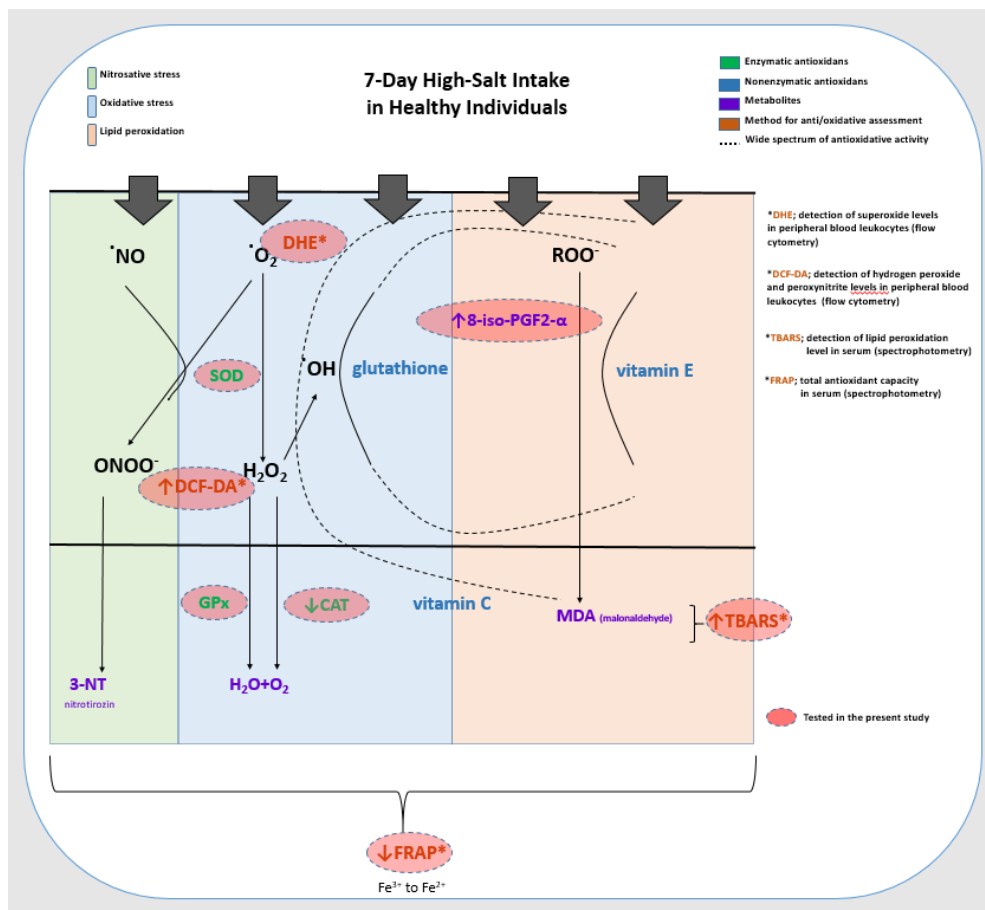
Nitrosative stress
Oxidative stress
Lipid peroxidation

7-Day High-Salt Intake in Healthy Individuals

Enzymatic antioxidants
Nonenzymatic antioxidans
Metabolites
Method for anti/oxidative assessment
Wide spectrum of antioxidative activity

$^{\cdot}NO$

$^{\cdot}O_2$

DHE*

ROO$^-$

↑8-iso-PGF2-α

SOD

$^{\cdot}OH$

glutathione

vitamin E

ONOO$^-$

$H_2O_2$

↑DCF-DA*

GPx

↓CAT

vitamin C

MDA (malonaldehyde)

↑TBARS*

3-NT
nitrotirozin

$H_2O+O_2$

*DHE; detection of superoxide levels in peripheral blood leukocytes (flow cytometry)

*DCF-DA; detection of hydrogen peroxide and peroxynitrite levels in peripheral blood leukocytes (flow cytometry)

*TBARS; detection of lipid peroxidation level in serum (spectrophotometry)

*FRAP; total antioxidant capacity in serum (spectrophotometry)

Tested in the present study

↓FRAP*
$Fe^{3+}$ to $Fe^{2+}$